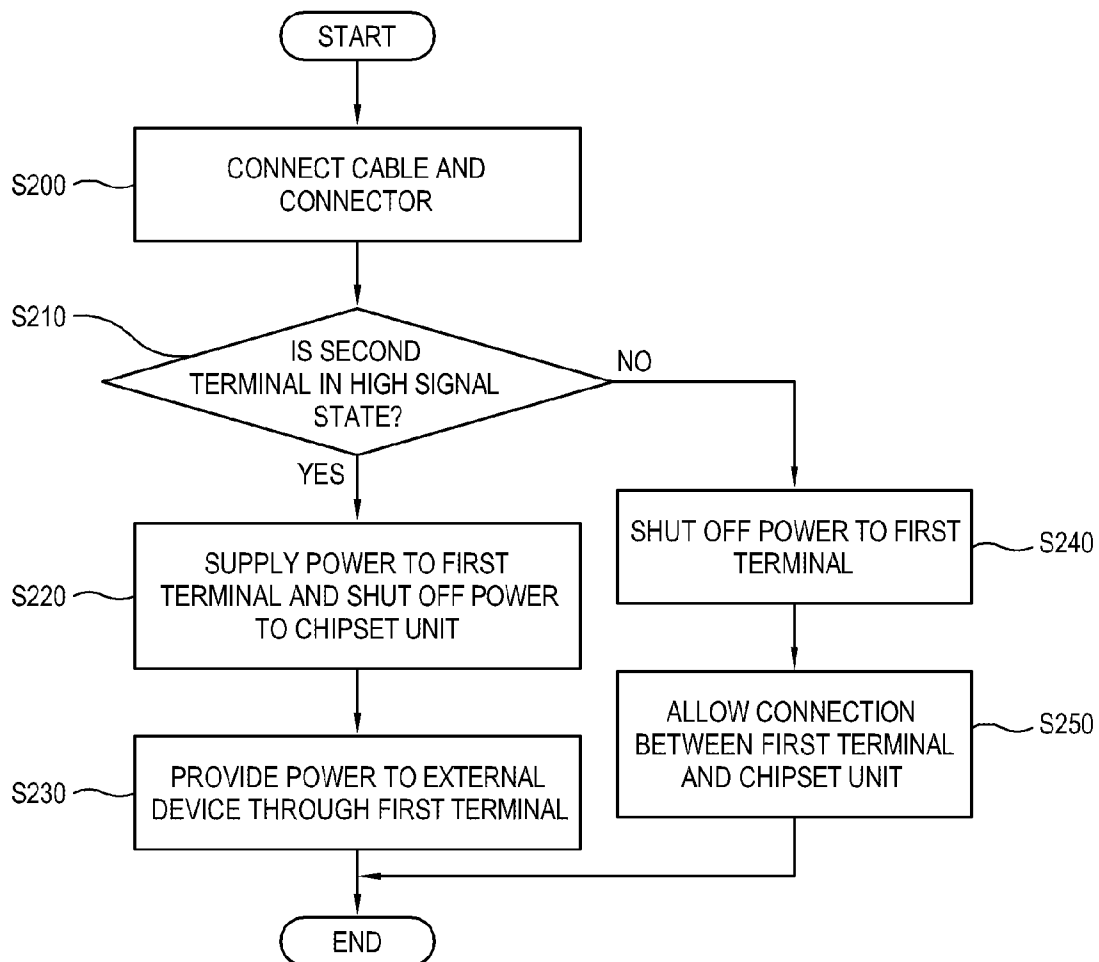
START

S200

CONNECT CABLE AND CONNECTOR

S210

IS SECOND TERMINAL IN HIGH SIGNAL STATE?

NO

YES

SUPPLY POWER TO FIRST TERMINAL AND SHUT OFF POWER TO CHIPSET UNIT

S220

SHUT OFF POWER TO FIRST TERMINAL

S240

PROVIDE POWER TO EXTERNAL DEVICE THROUGH FIRST TERMINAL

S230

ALLOW CONNECTION BETWEEN FIRST TERMINAL AND CHIPSET UNIT

S250

END